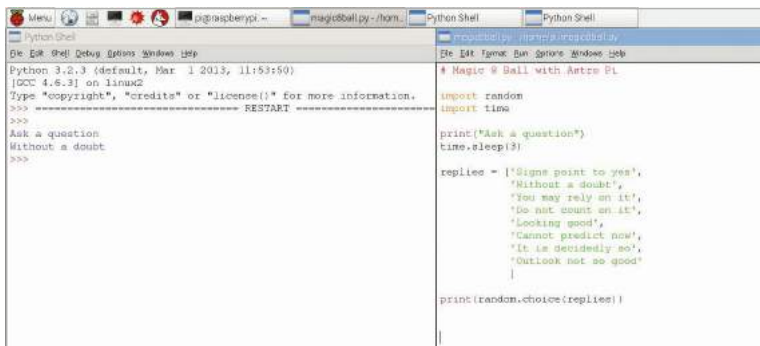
Menu pi@raspberrypi: ~ magic8ball.py - /hom... Python Shell Python Shell

Python Shell
File Edit Shell Debug Options Windows Help
Python 3.2.3 (default, Mar 1 2013, 11:53:50)
[GCC 4.6.3] on linux2
Type "copyright", "credits" or "license()" for more information.
>>> ================================ RESTART ================================
>>>
Ask a question
Without a doubt
>>>

magic8ball.py - /home/pi/magic8ball.py
File Edit Format Run Options Windows Help
# Magic 8 Ball with Astro Pi

import random
import time

print("Ask a question")
time.sleep(3)

replies = ['Signs point to yes',
'Without a doubt',
'You may rely on it',
'Do not count on it',
'Looking good',
'Cannot predict now',
'It is decidedly so',
'Outlook not so good'
]

print(random.choice(replies))